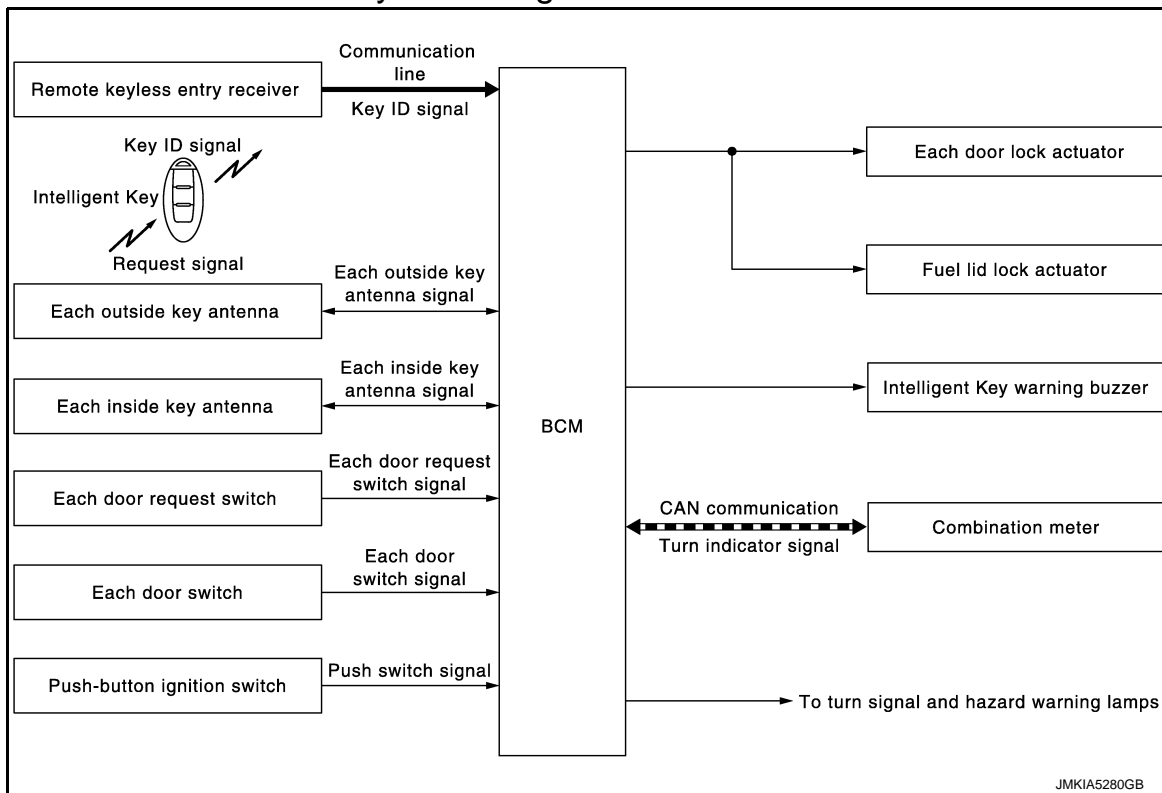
Remote keyless entry receiver

Communication line

Key ID signal

Key ID signal

Intelligent Key

Request signal

Each outside key antenna

Each outside key antenna signal

Each inside key antenna

Each inside key antenna signal

Each door request switch

Each door request switch signal

Each door switch

Each door switch signal

Push-button ignition switch

Push switch signal

BCM

Each door lock actuator

Fuel lid lock actuator

Intelligent Key warning buzzer

CAN communication

Turn indicator signal

Combination meter

To turn signal and hazard warning lamps

JMKIA5280GB